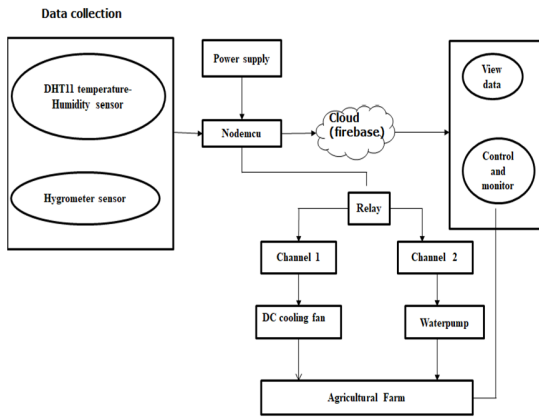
Data collection

DHT11 temperature-Humidity sensor

Hygrometer sensor

Power supply

Nodemcu

Cloud (firebase)

View data

Control and monitor

Relay

Channel 1

Channel 2

DC cooling fan

Waterpump

Agricultural Farm